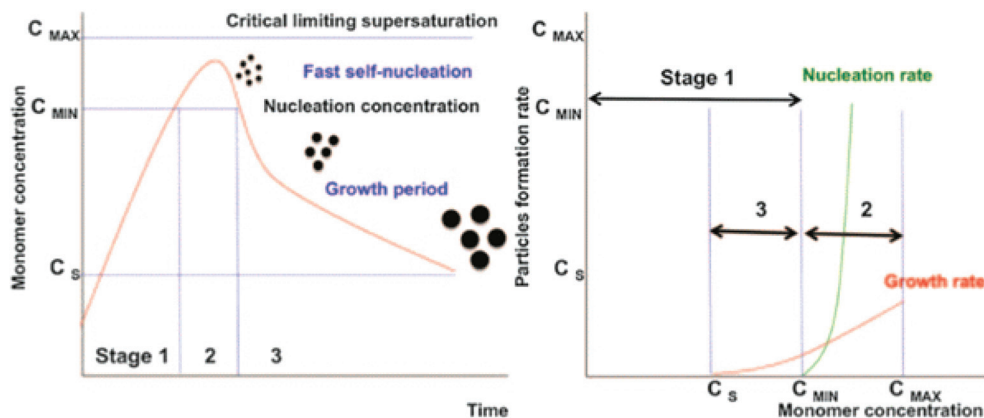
$C_{MAX}$
Critical limiting supersaturation
Fast self-nucleation
$C_{MIN}$
Nucleation concentration
Monomer concentration
Growth period
$C_S$
Stage 1
2
3
Time

$C_{MAX}$
Stage 1
Nucleation rate
$C_{MIN}$
Particles formation rate
3
2
$C_S$
Growth rate
$C_S$
$C_{MIN}$
$C_{MAX}$
Monomer concentration